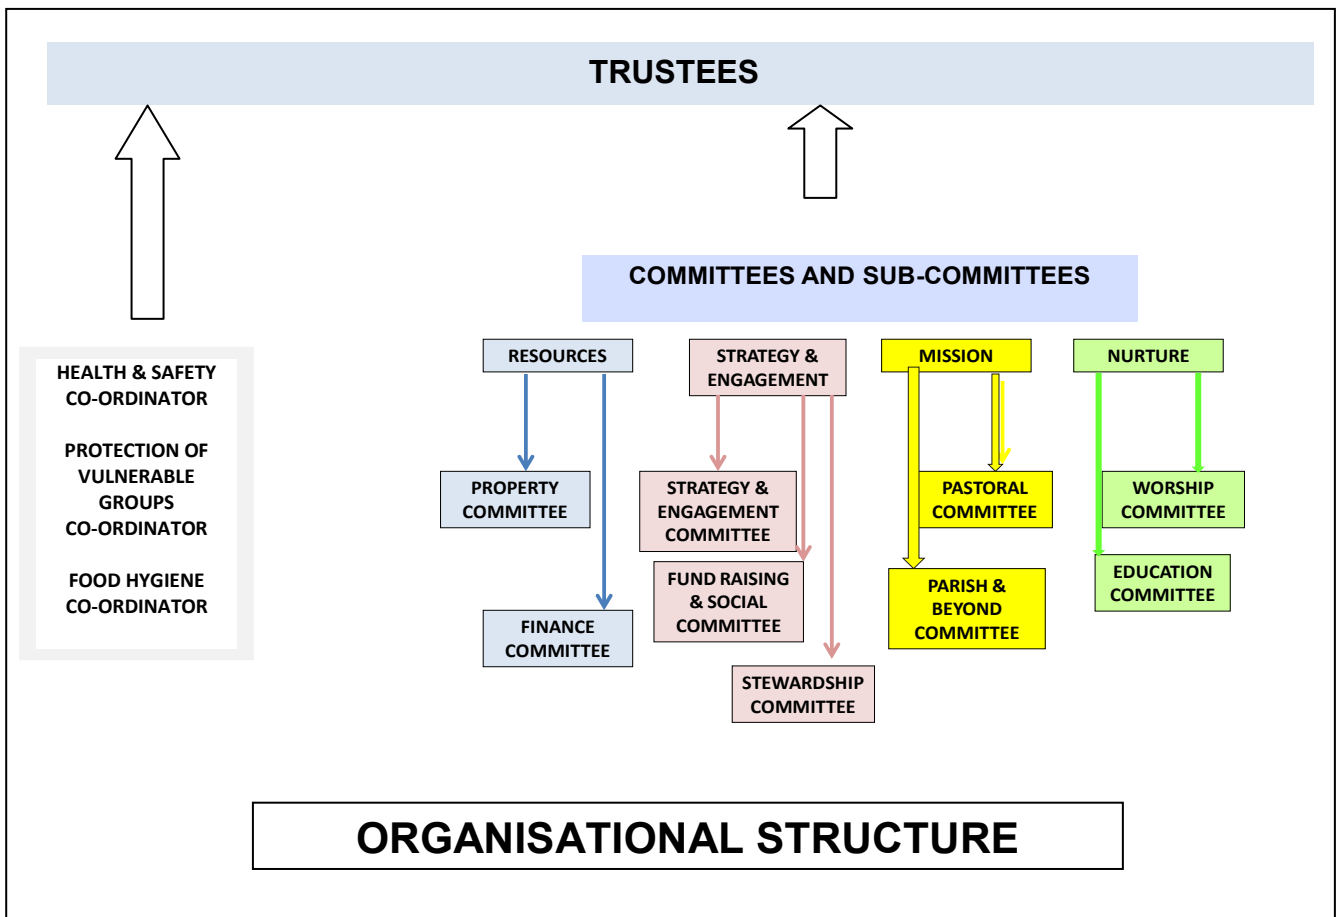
TRUSTEES

COMMITTEES AND SUB-COMMITTEES

HEALTH & SAFETY CO-ORDINATOR

PROTECTION OF VULNERABLE GROUPS CO-ORDINATOR

FOOD HYGIENE CO-ORDINATOR

RESOURCES

PROPERTY COMMITTEE

FINANCE COMMITTEE

STRATEGY & ENGAGEMENT

STRATEGY & ENGAGEMENT COMMITTEE

FUND RAISING & SOCIAL COMMITTEE

STEWARDSHIP COMMITTEE

MISSION

PASTORAL COMMITTEE

PARISH & BEYOND COMMITTEE

NURTURE

WORSHIP COMMITTEE

EDUCATION COMMITTEE

ORGANISATIONAL STRUCTURE